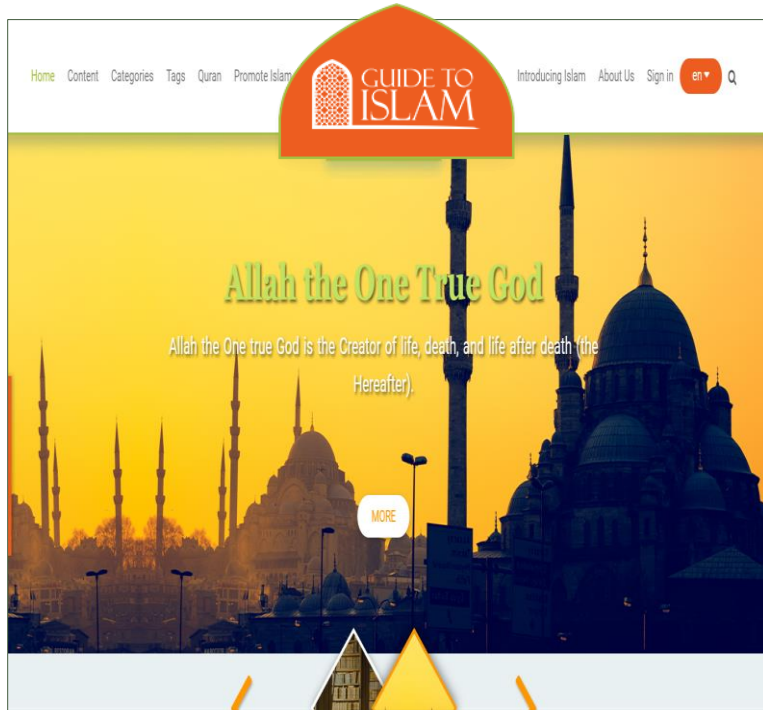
Home Content Categories Tags Quran Promote Islam

GUIDE TO ISLAM

Introducing Islam About Us Sign in en▾

Allah the One True God

Allah the One true God is the Creator of life, death, and life after death (the Hereafter).

MORE